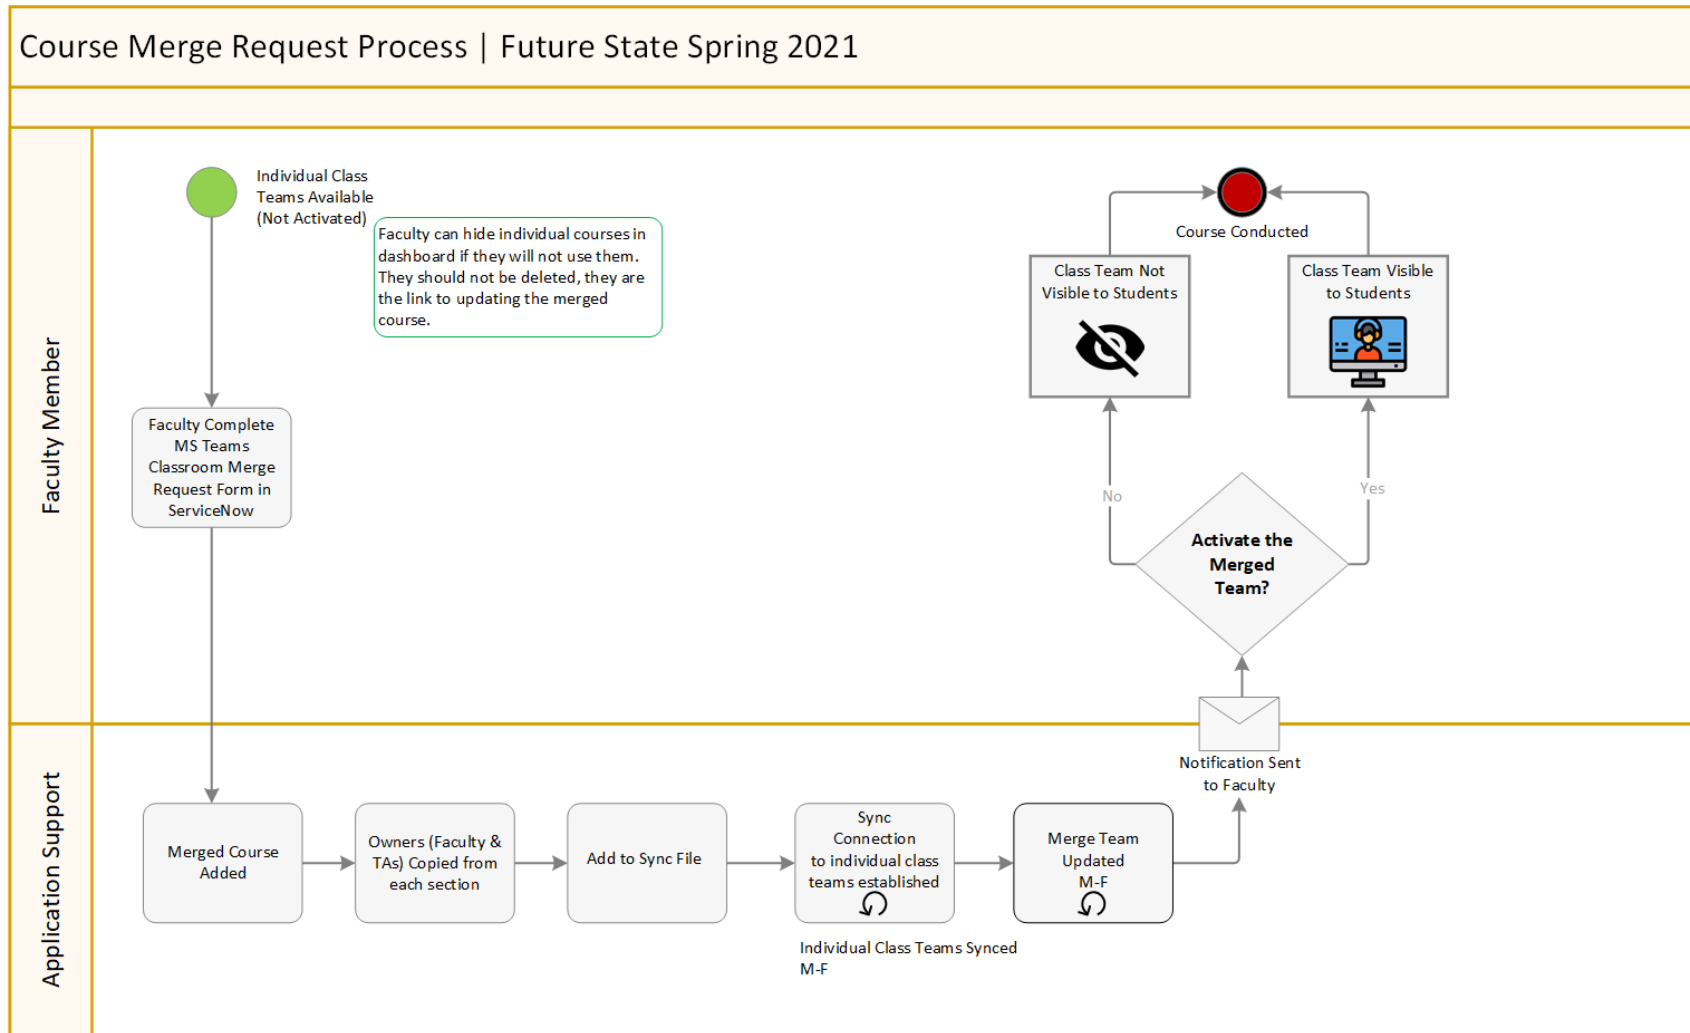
Course Merge Request Process | Future State Spring 2021

Faculty Member

Individual Class Teams Available (Not Activated)

Faculty can hide individual courses in dashboard if they will not use them. They should not be deleted, they are the link to updating the merged course.

Faculty Complete MS Teams Classroom Merge Request Form in ServiceNow

Course Conducted

Class Team Not Visible to Students

Class Team Visible to Students

No

Yes

Activate the Merged Team?

Application Support

Notification Sent to Faculty

Merged Course Added

Owners (Faculty & TAs) Copied from each section

Add to Sync File

Sync Connection to individual class teams established

Merge Team Updated M-F

Individual Class Teams Synced M-F